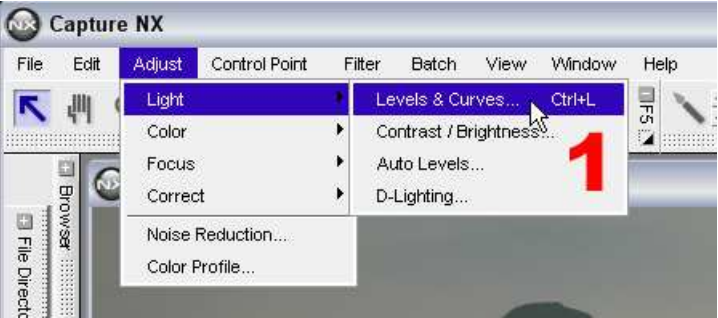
NX Capture NX

File Edit Adjust Control Point Filter Batch View Window Help

Light
Color
Focus
Correct
Noise Reduction...
Color Profile...

Levels & Curves... Ctrl+L
Contrast / Brightness...
Auto Levels...
D-Lighting...

1

F5

Browser

File Directo